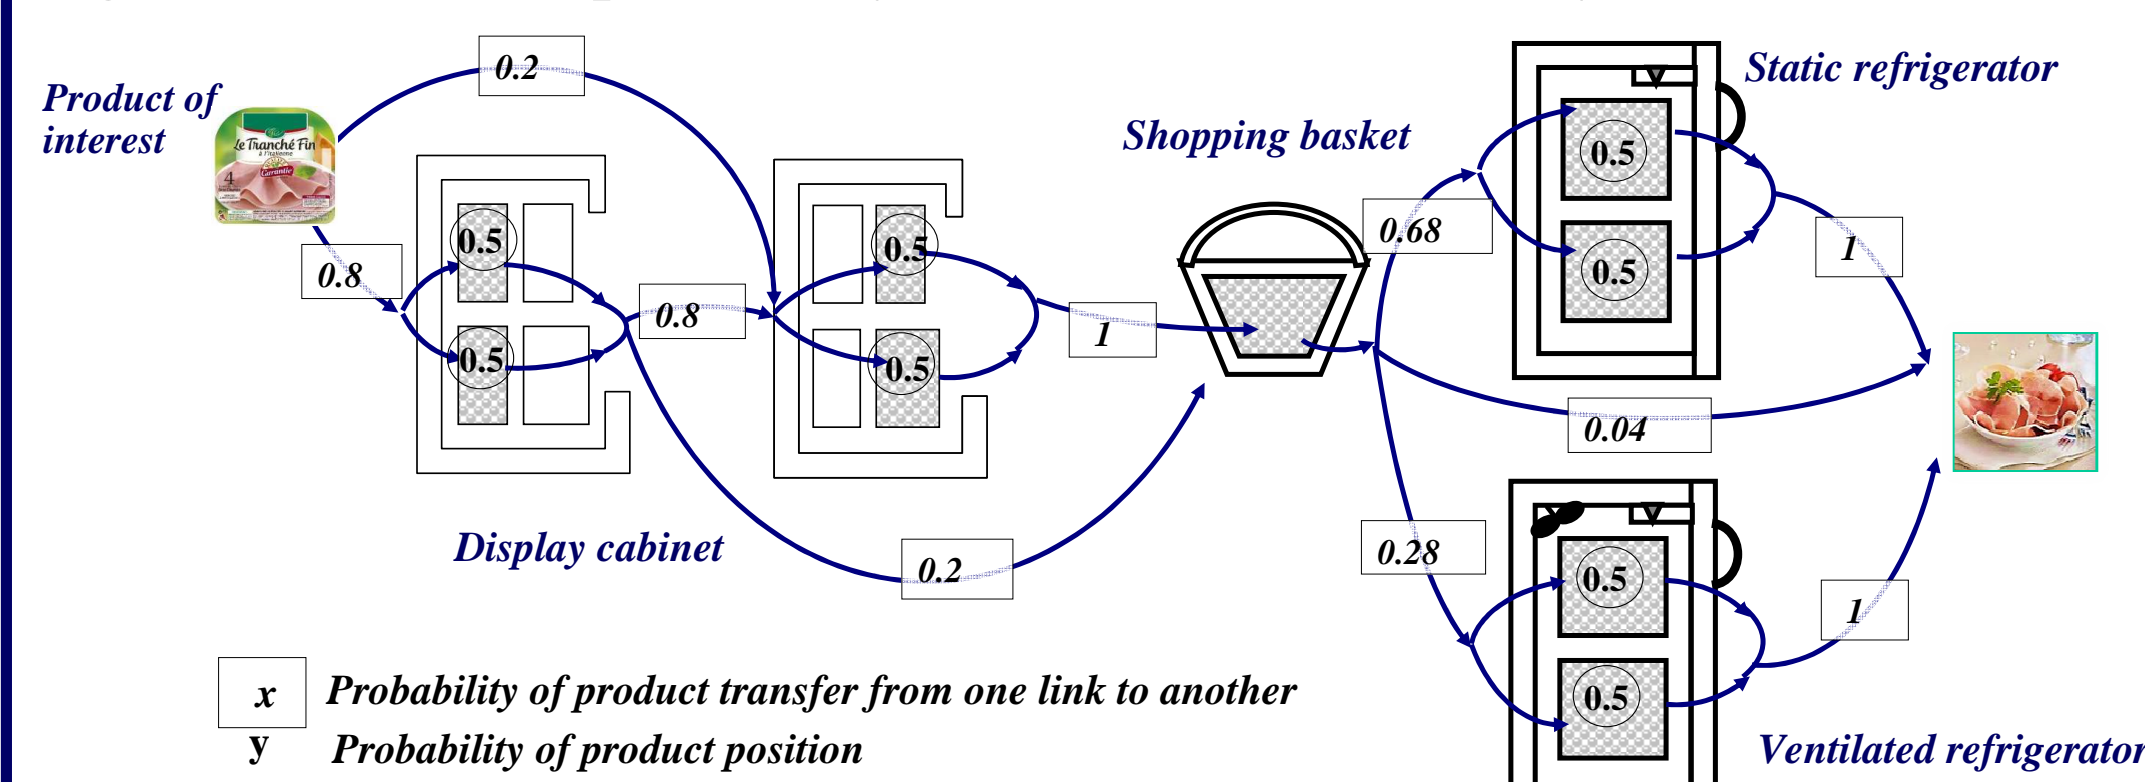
Product of interest

Le Tranché Fin

0.2

0.8

0.5

0.5

0.8

0.5

0.5

1

Shopping basket

Static refrigerator

0.68

0.5

0.5

1

0.04

0.2

Display cabinet

0.28

0.5

0.5

1

x Probability of product transfer from one link to another

y Probability of product position

Ventilated refrigerator